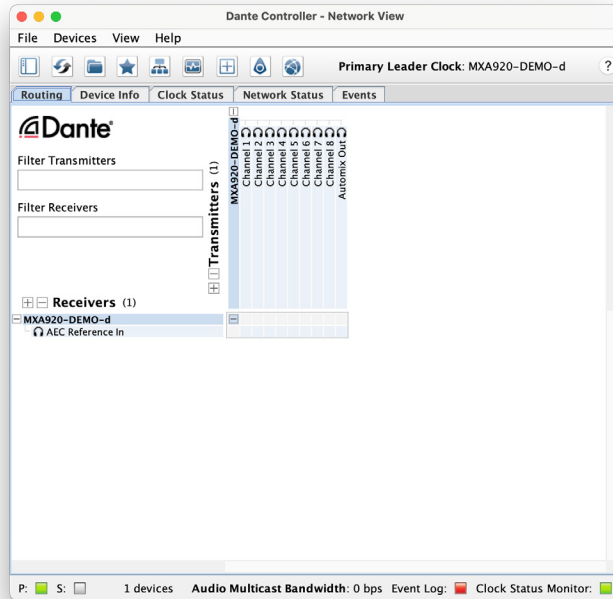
Dante Controller - Network View

File Devices View Help

Primary Leader Clock: MXA920-DEMO-d ?

Routing Device Info Clock Status Network Status Events

Dante

Filter Transmitters

Filter Receivers

Transmitters (1)

MXA920-DEMO-d
Channel 1
Channel 2
Channel 3
Channel 4
Channel 5
Channel 6
Channel 7
Channel 8
Automix Out

Receivers (1)

MXA920-DEMO-d
AEC Reference In

P: S: 1 devices Audio Multicast Bandwidth: 0 bps Event Log: Clock Status Monitor: